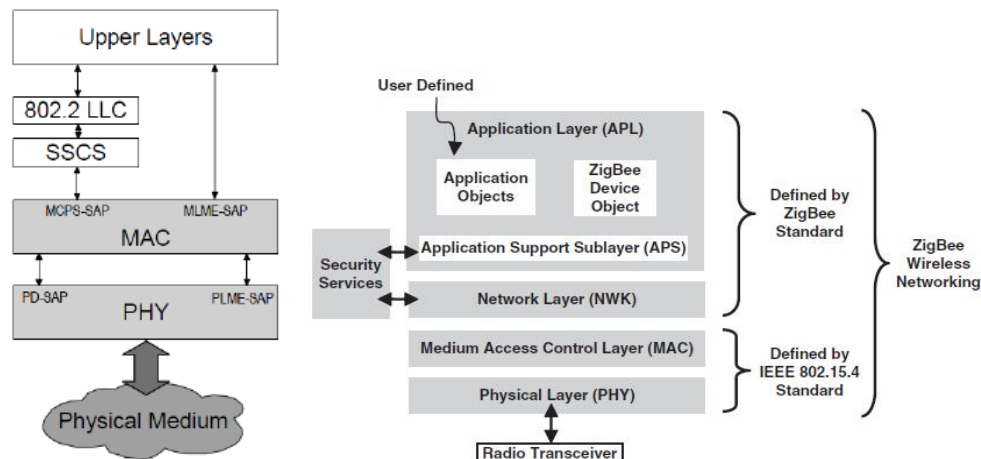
Upper Layers

802.2 LLC

SSCS

MCPS-SAP

MLME-SAP

MAC

PD-SAP

PLME-SAP

PHY

Physical Medium

User Defined

Application Layer (APL)

Application Objects

ZigBee Device Object

Security Services

Application Support Sublayer (APS)

Network Layer (NWK)

Medium Access Control Layer (MAC)

Physical Layer (PHY)

Radio Transceiver

Defined by ZigBee Standard

Defined by IEEE 802.15.4 Standard

ZigBee Wireless Networking